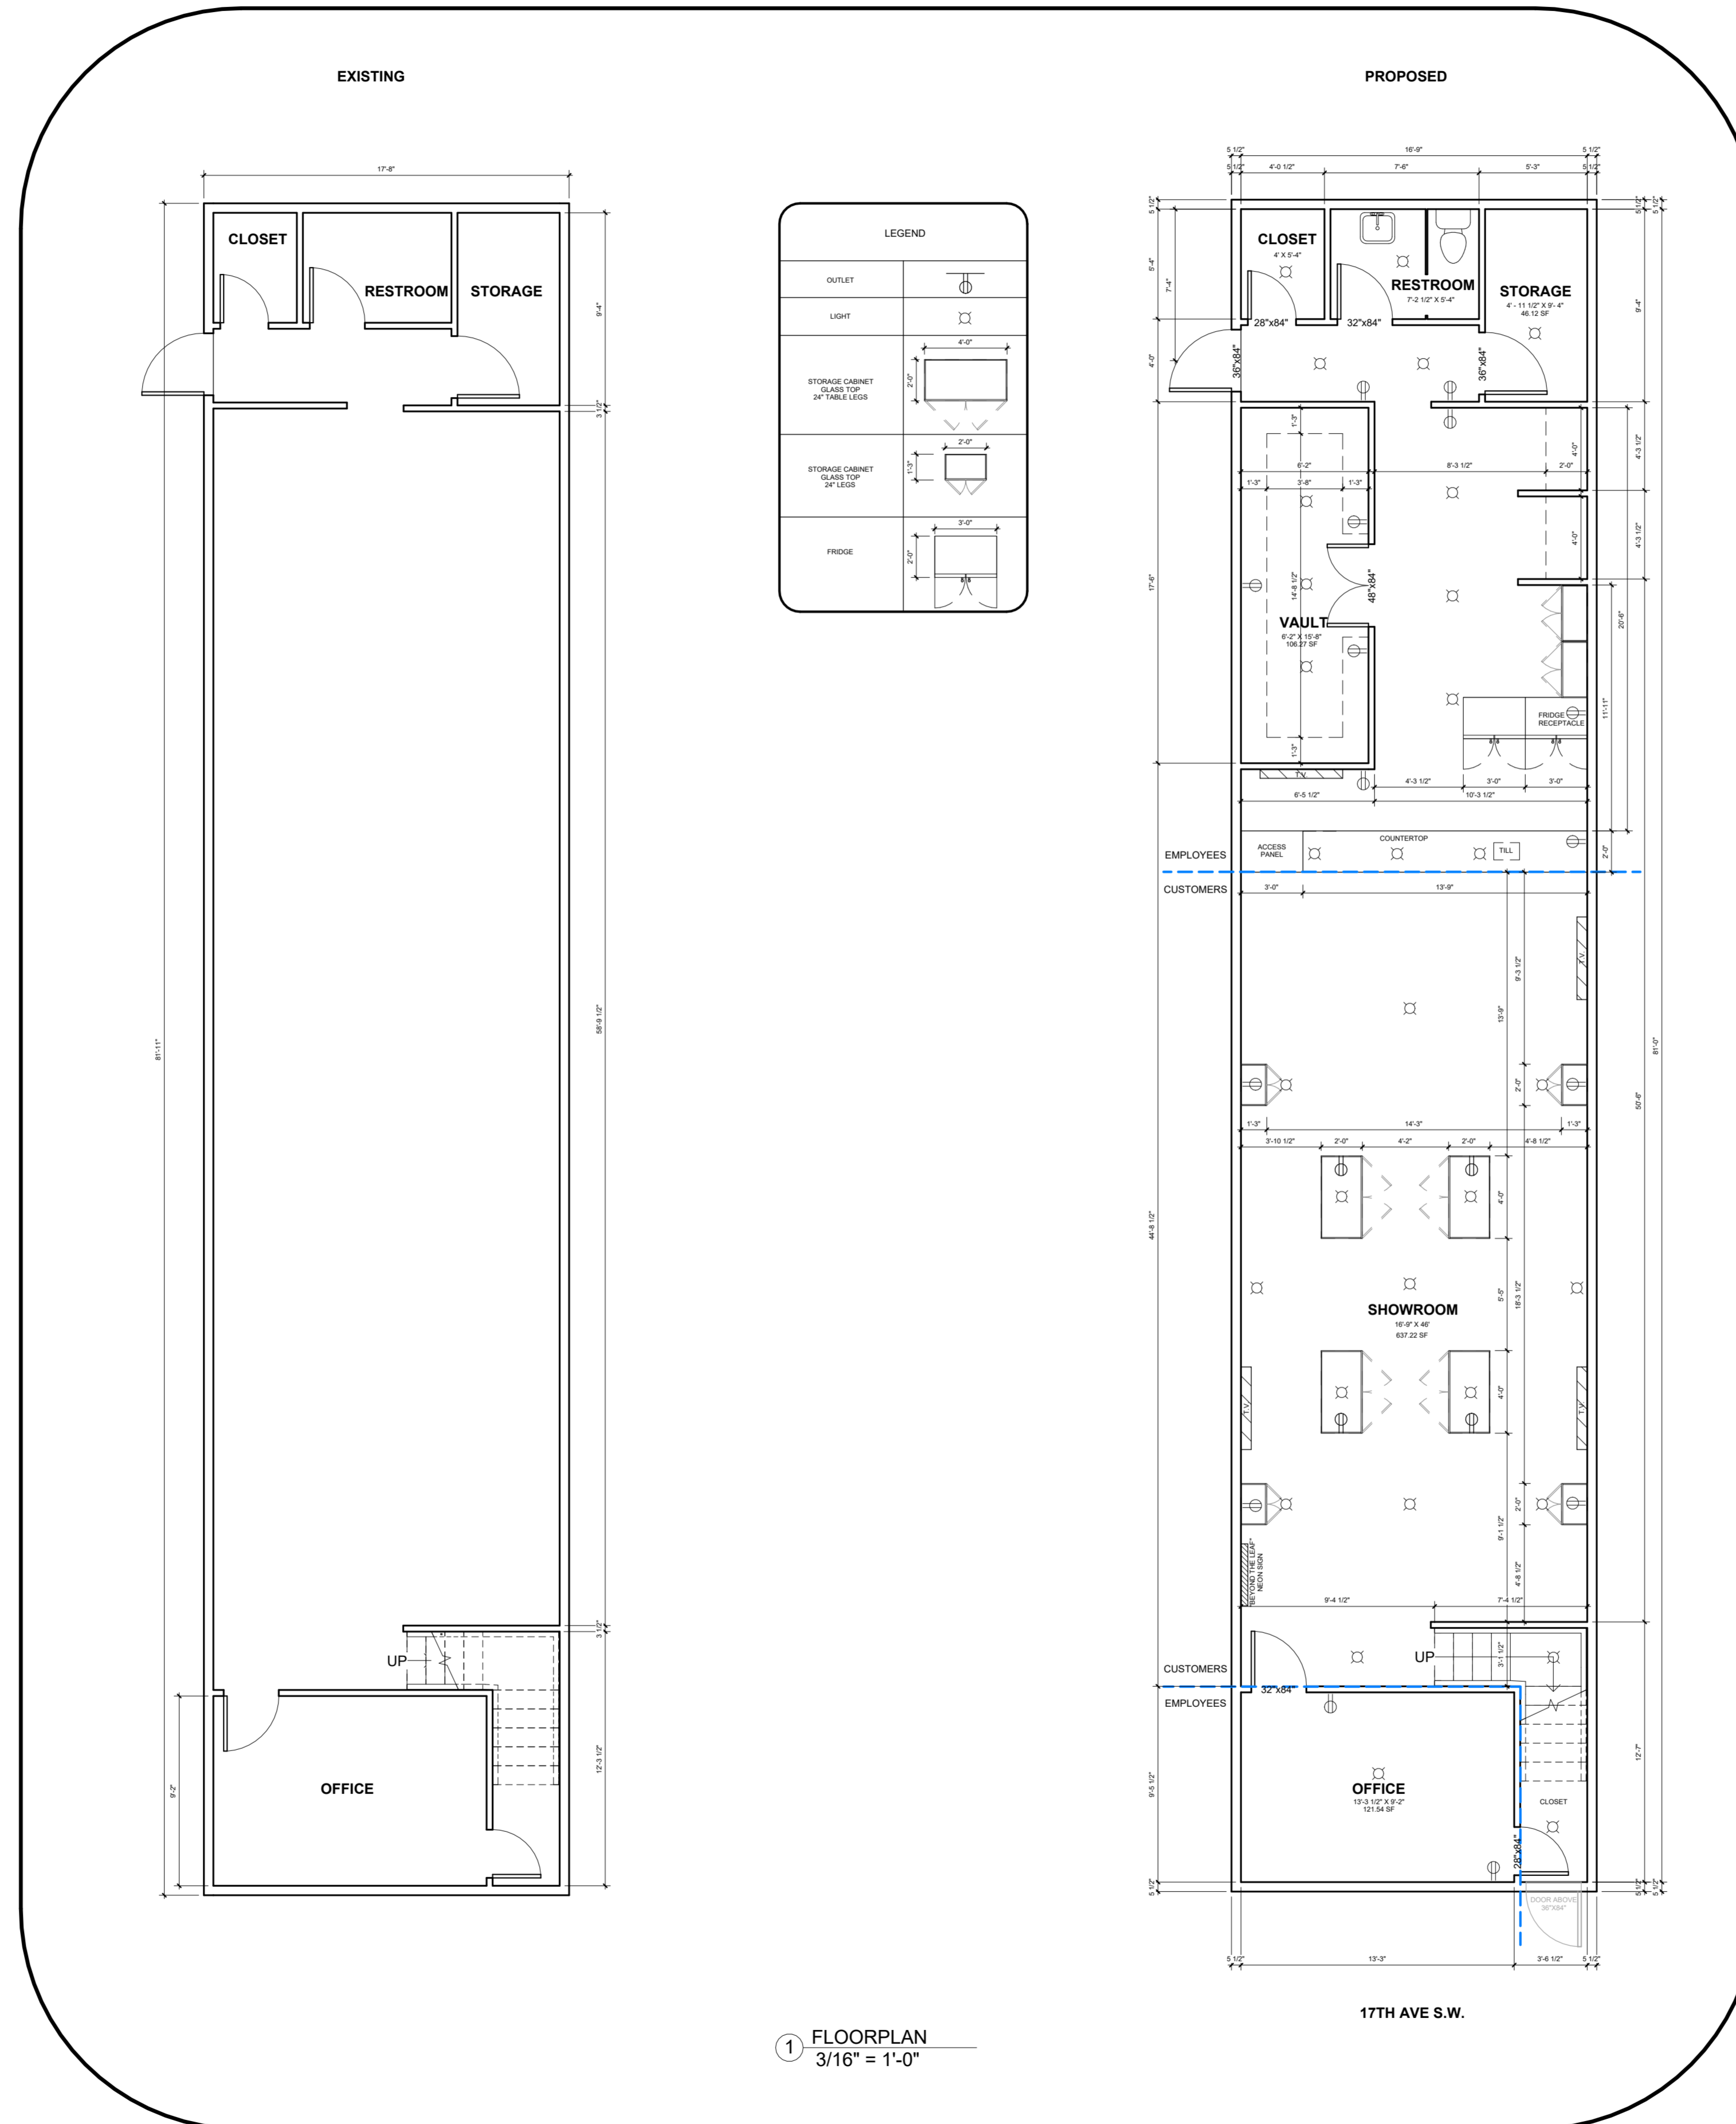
EXISTING

PROPOSED

17'-8"

CLOSET

RESTROOM

STORAGE

9'-4"

3 1/2"

58'-9 1/2"

81'-11"

UP

OFFICE

3 1/2"

12'-3 1/2"

9'-2"

LEGEND

| | |
|---|---|
| OUTLET | |
| LIGHT | |
| STORAGE CABINET GLASS TOP 24" TABLE LEGS | 4'-0" 2'-0" |
| STORAGE CABINET GLASS TOP 24" LEGS | 2'-0" 1'-3" |
| FRIDGE | 3'-0" 2'-0" |

5 1/2" 16'-9" 5 1/2"
5 1/2" 4'-0 1/2" 7'-6" 5'-3" 5 1/2"

5 1/2"
5'-4"
7'-4"
4'-0"

CLOSET
4' X 5'-4"

RESTROOM
7'-2 1/2" X 5'-4"

STORAGE
4' - 11 1/2" X 9'- 4"
46.12 SF

28"x84"
32"x84"
36"x84"
36"x84"

9'-4"

1'-3"
6'-2"
1'-3" 3'-8" 1'-3"
8'-3 1/2"
2'-0"
4'-0"
4'-3 1/2"
4'-0"
4'-3 1/2"
14'-8 1/2"
48"x84"
17'-6"
20'-6"

VAULT
6'-2" X 15'-8"
106.27 SF

FRIDGE RECEPTACLE
11'-11"
1'-3"
T.V.
4'-3 1/2" 3'-0" 3'-0"
6'-5 1/2"
10'-3 1/2"

EMPLOYEES
ACCESS PANEL
COUNTERTOP
TILL
2'-0"
CUSTOMERS
3'-0"
13'-9"

9'-3 1/2"
13'-9"
T.V.
2'-0"
81'-0"
50'-6"
1'-3" 14'-3" 1'-3"
3'-10 1/2" 2'-0" 4'-2" 2'-0" 4'-8 1/2"
44'-8 1/2"
4'-0"
5'-5"
18'-3 1/2"

SHOWROOM
16'-9" X 46'
637.22 SF

T.V.
T.V.
4'-0"
2'-0"
9'-1 1/2"
4'-8 1/2"
"BEYOND THE LEAF" NEON SIGN
9'-4 1/2"
7'-4 1/2"

CUSTOMERS
UP
3'-1 1/2"
32"x84"
EMPLOYEES

OFFICE
13'-3 1/2" X 9'-2"
121.54 SF

CLOSET
12'-7"
9'-5 1/2"
28"x84"
5 1/2"
DOOR ABOVE 36"X84"
5 1/2" 13'-3" 3'-6 1/2" 5 1/2"

17TH AVE S.W.

1 FLOORPLAN
3/16" = 1'-0"